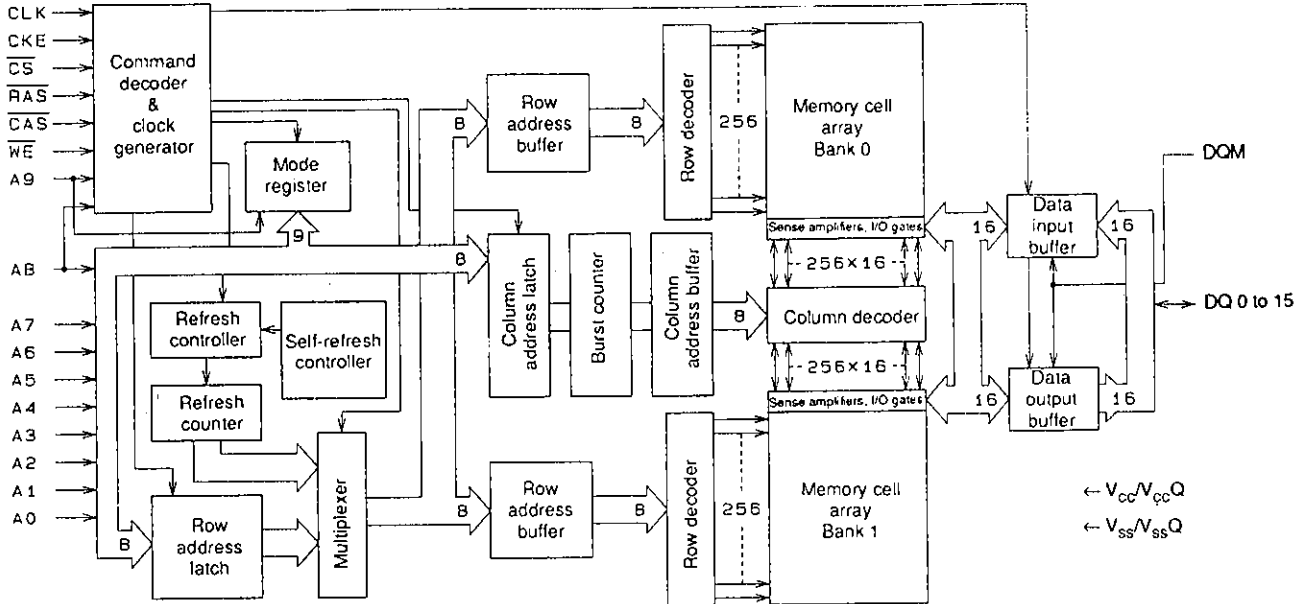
CLK
CKE
$\overline{CS}$
$\overline{RAS}$
$\overline{CAS}$
$\overline{WE}$
A9
A8
A7
A6
A5
A4
A3
A2
A1
A0

Command decoder & clock generator

Mode register

9

Refresh controller

Self-refresh controller

Refresh counter

Multiplexer

Row address latch

8

8

8

8

Row address buffer

8

Column address latch

Burst counter

Column address buffer

8

Row address buffer

8

Row decoder

256

Memory cell array Bank 0

Sense amplifiers, I/O gates

256×16

Column decoder

256×16

Sense amplifiers, I/O gates

Row decoder

256

Memory cell array Bank 1

16

16

Data input buffer

16

Data output buffer

16

DQM

DQ 0 to 15

← $V_{CC}/V_{CC}Q$

← $V_{SS}/V_{SS}Q$